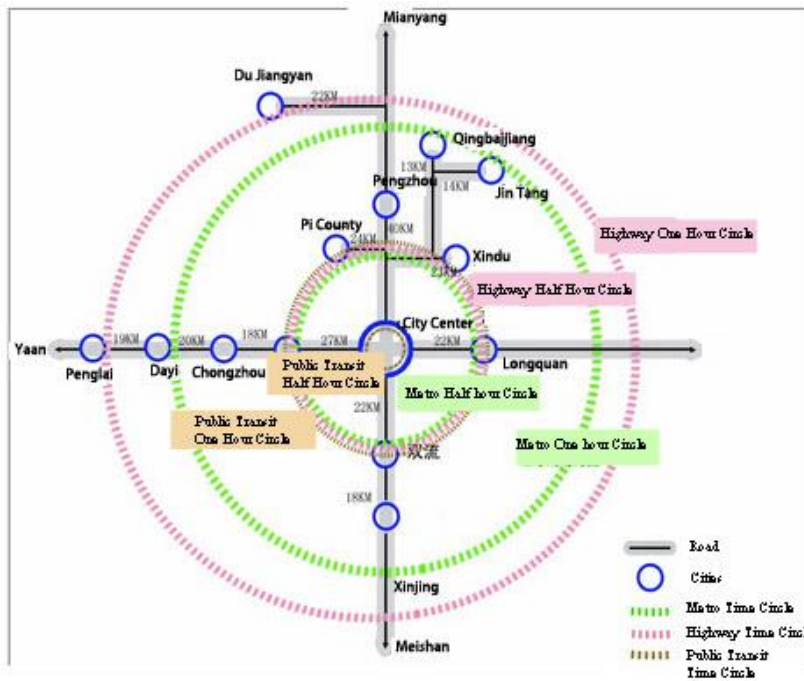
Mianyang

Du Jiangyan

22KM

Qingbaijiang

13KM

Jin Tang

14KM

Pengzhou

Highway One Hour Circle

Pi County

24KM

40KM

Xindu

21KM

Highway Half Hour Circle

Yaan

19KM

20KM

18KM

27KM

City Center

22KM

Pengiai

Dayi

Chongzhou

Public Transit Half Hour Circle

Longquan

Metro Half hour Circle

22KM

Public Transit One Hour Circle

Metro One hour Circle

双流

18KM

Xinjing

Meishan

Road

Cities

Metro Time Circle

Highway Time Circ

Public Transit Time Circle